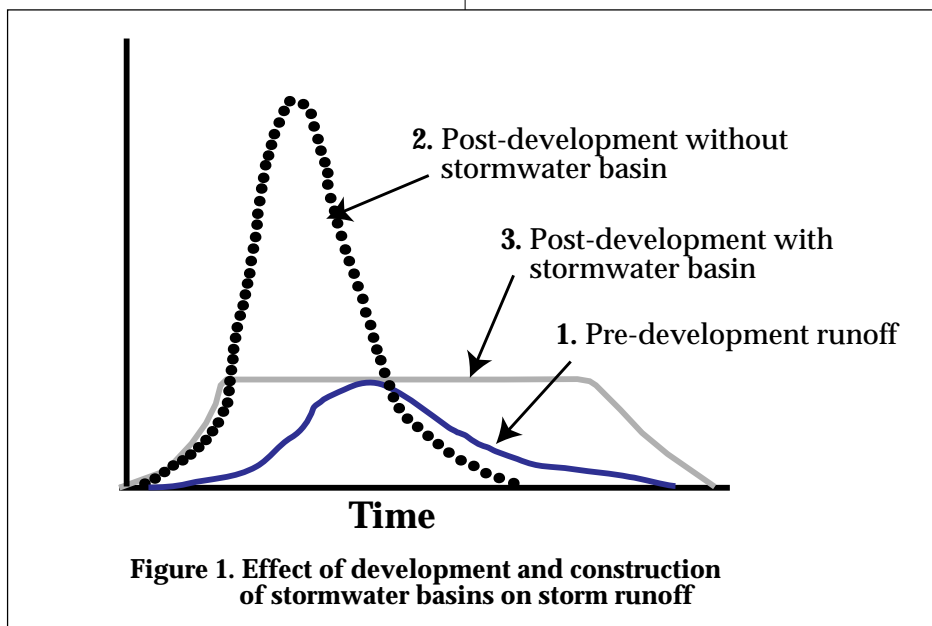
**2.** Post-development without stormwater basin

**3.** Post-development with stormwater basin

**1.** Pre-development runoff

Time

**Figure 1. Effect of development and construction of stormwater basins on storm runoff**